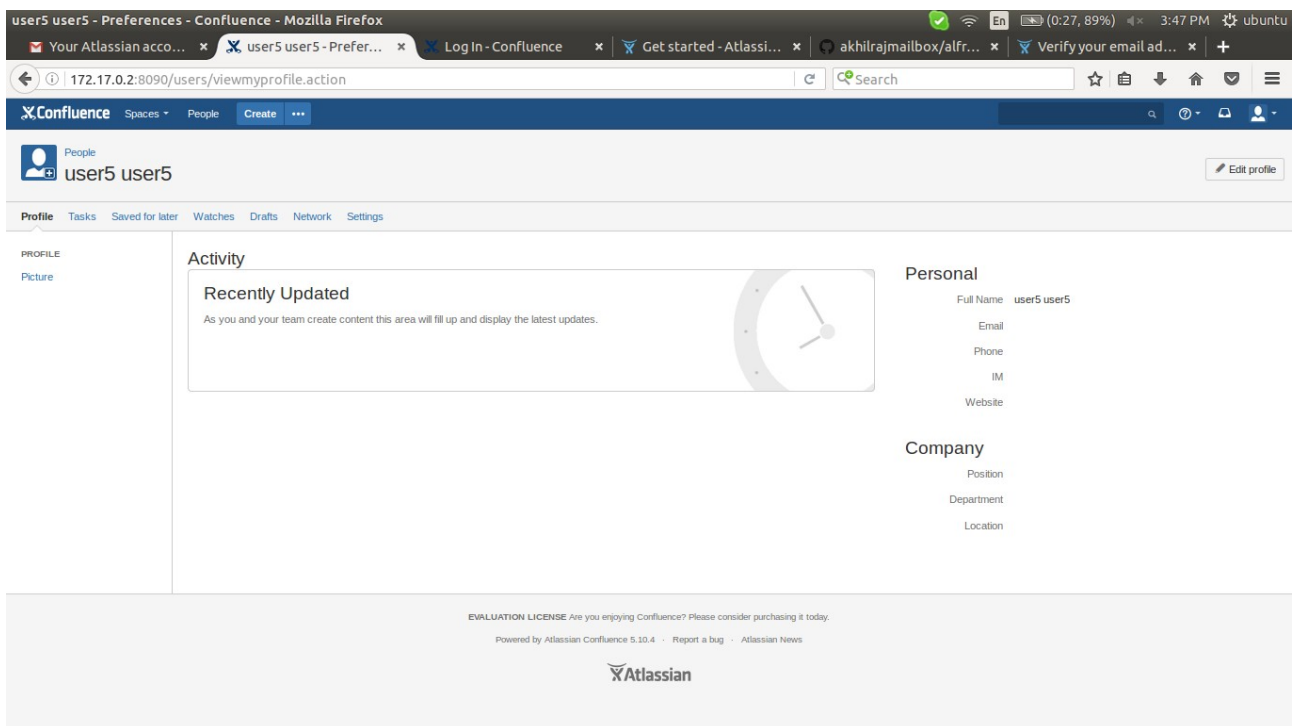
user5 user5 - Preferences - Confluence - Mozilla Firefox

En (0:27, 89%) 3:47 PM ubuntu

Your Atlassian acco... × user5 user5 - Prefer... × Log In - Confluence × Get started - Atlassi... × akhilrajmailbox/alfr... × Verify your email ad... × +

172.17.0.2:8090/users/viewmyprofile.action

Search

Confluence Spaces People Create ···

People
user5 user5

Edit profile

Profile Tasks Saved for later Watches Drafts Network Settings

PROFILE
Picture

Activity

Recently Updated

As you and your team create content this area will fill up and display the latest updates.

Personal

Full Name user5 user5
Email
Phone
IM
Website

Company

Position
Department
Location

EVALUATION LICENSE Are you enjoying Confluence? Please consider purchasing it today.

Powered by Atlassian Confluence 5.10.4 · Report a bug · Atlassian News

Atlassian